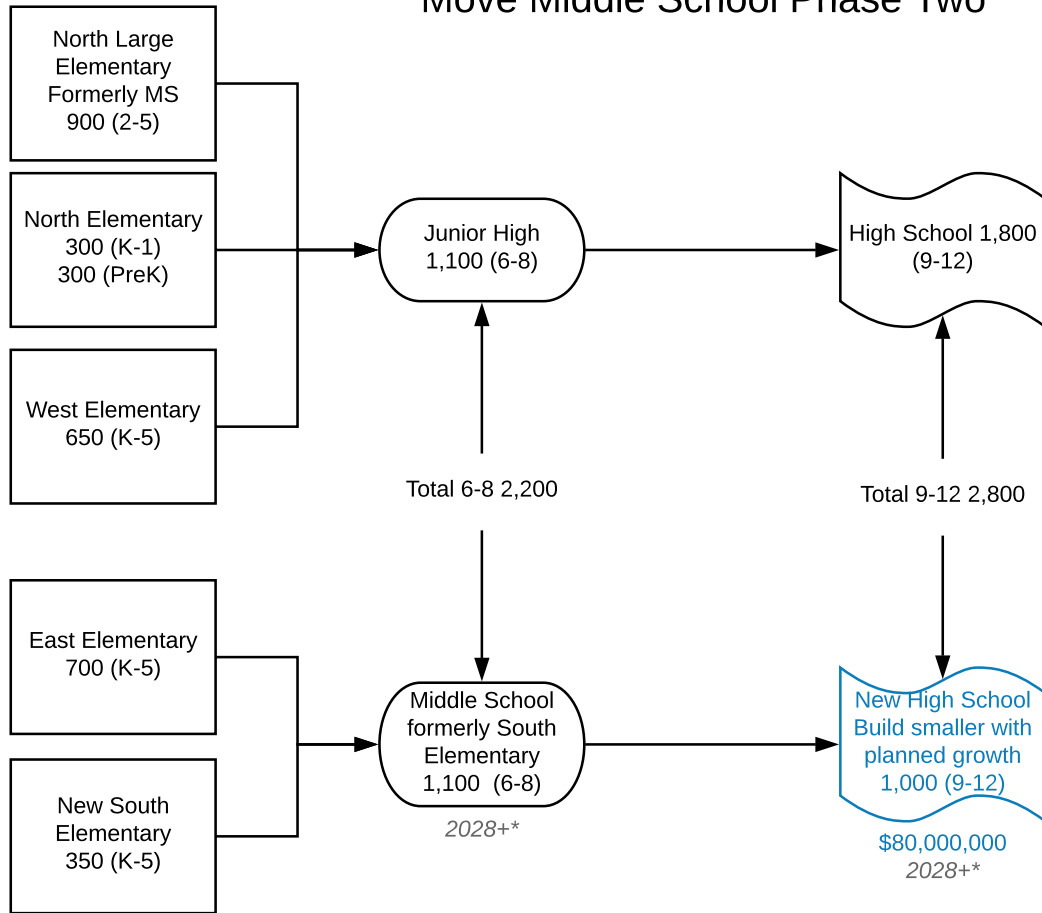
Move Middle School Phase Two

North Large Elementary Formerly MS 900 (2-5)

North Elementary 300 (K-1) 300 (PreK)

West Elementary 650 (K-5)

Junior High 1,100 (6-8)

High School 1,800 (9-12)

Total 6-8 2,200

Total 9-12 2,800

East Elementary 700 (K-5)

New South Elementary 350 (K-5)

Middle School formerly South Elementary 1,100 (6-8)

2028+*

New High School Build smaller with planned growth 1,000 (9-12)

$80,000,000

2028+*